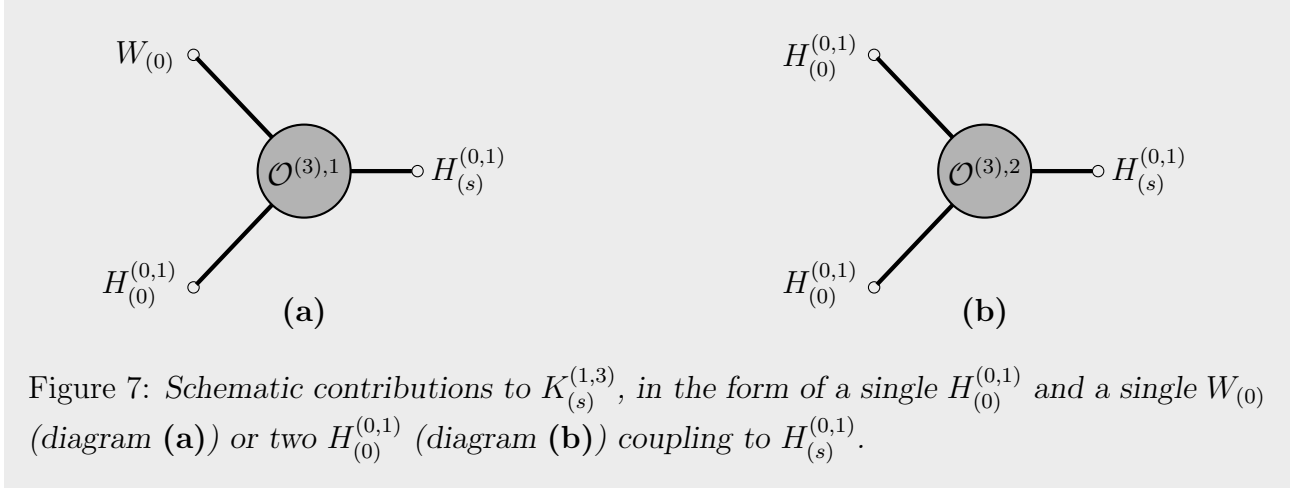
$W_{(0)}$

$\mathcal{O}^{(3),1}$

$H_{(s)}^{(0,1)}$

$H_{(0)}^{(0,1)}$

**(a)**

$H_{(0)}^{(0,1)}$

$\mathcal{O}^{(3),2}$

$H_{(s)}^{(0,1)}$

$H_{(0)}^{(0,1)}$

**(b)**

Figure 7: *Schematic contributions to $K_{(s)}^{(1,3)}$, in the form of a single $H_{(0)}^{(0,1)}$ and a single $W_{(0)}$ (diagram* **(a)***) or two $H_{(0)}^{(0,1)}$ (diagram* **(b)***) coupling to $H_{(s)}^{(0,1)}$.*